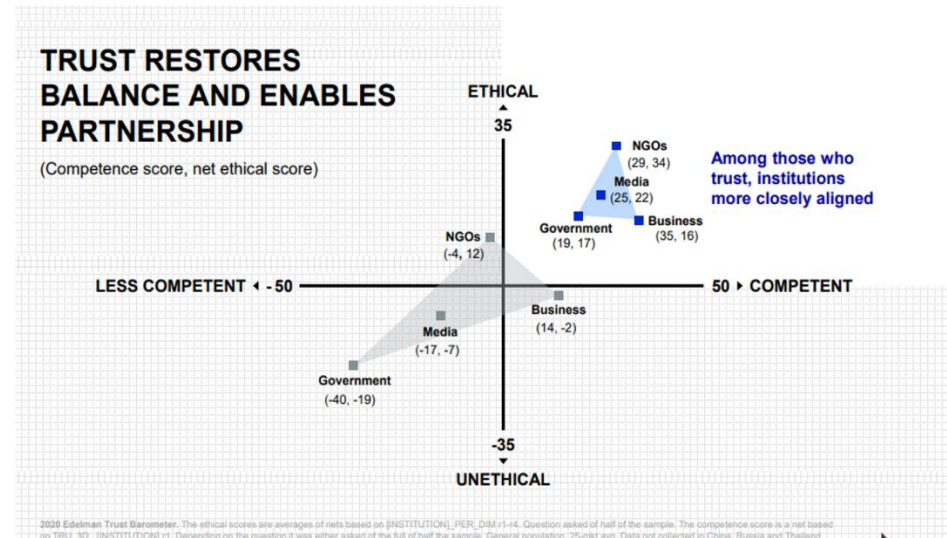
TRUST RESTORES BALANCE AND ENABLES PARTNERSHIP

(Competence score, net ethical score)

ETHICAL

35

NGOs
(29, 34)

Media
(25, 22)

Government
(19, 17)

Business
(35, 16)

Among those who trust, institutions more closely aligned

NGOs
(-4, 12)

LESS COMPETENT - 50

50 COMPETENT

Business
(14, -2)

Media
(-17, -7)

Government
(-40, -19)

-35

UNETHICAL

2020 Edelman Trust Barometer. The ethical scores are averages of nets based on [INSTITUTION]_PER_DIM r1-r4. Question asked of half of the sample. The competence score is a net based on TRU_3D_[INSTITUTION] r1. Depending on the question it was either asked of the full of half the sample. General population, 25-mkt avg. Data not collected in China, Russia and Thailand.